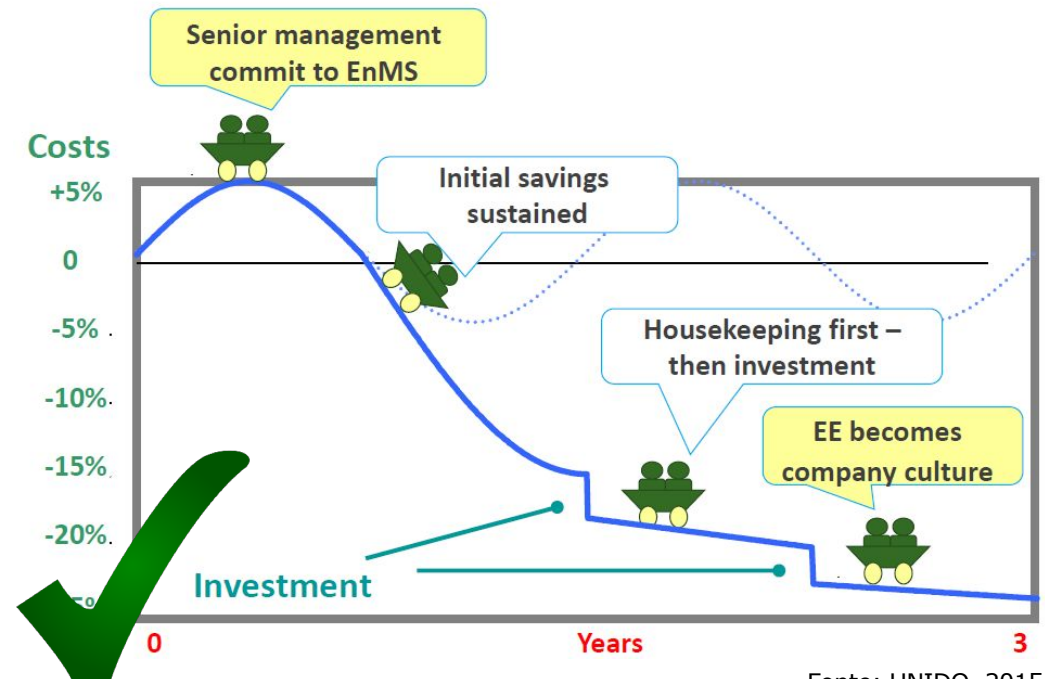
Senior management commit to EnMS

Costs

+5%

0

-5%

-10%

-15%

-20%

Initial savings sustained

Housekeeping first – then investment

EE becomes company culture

Investment

0

Years

3

Fonte: UNIDO, 2015